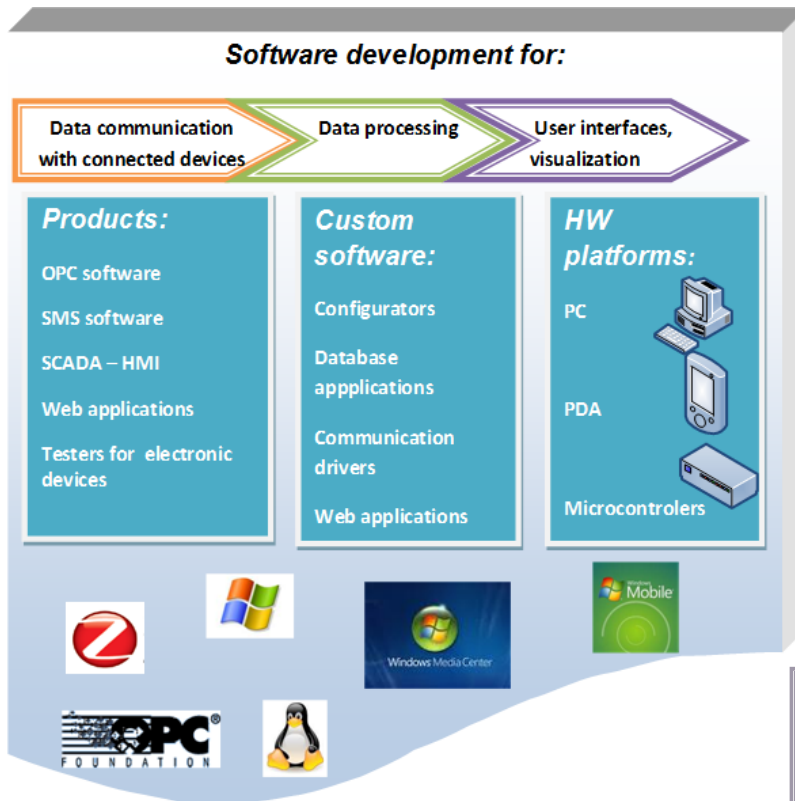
Software development for:

Data communication with connected devices

Data processing

User interfaces, visualization

Products:

OPC software

SMS software

SCADA – HMI

Web applications

Testers for electronic devices

Custom software:

Configurators

Database appplications

Communication drivers

Web applications

HW platforms:

PC

PDA

Microcontrolers

Windows Media Center

Windows Mobile

OPC FOUNDATION